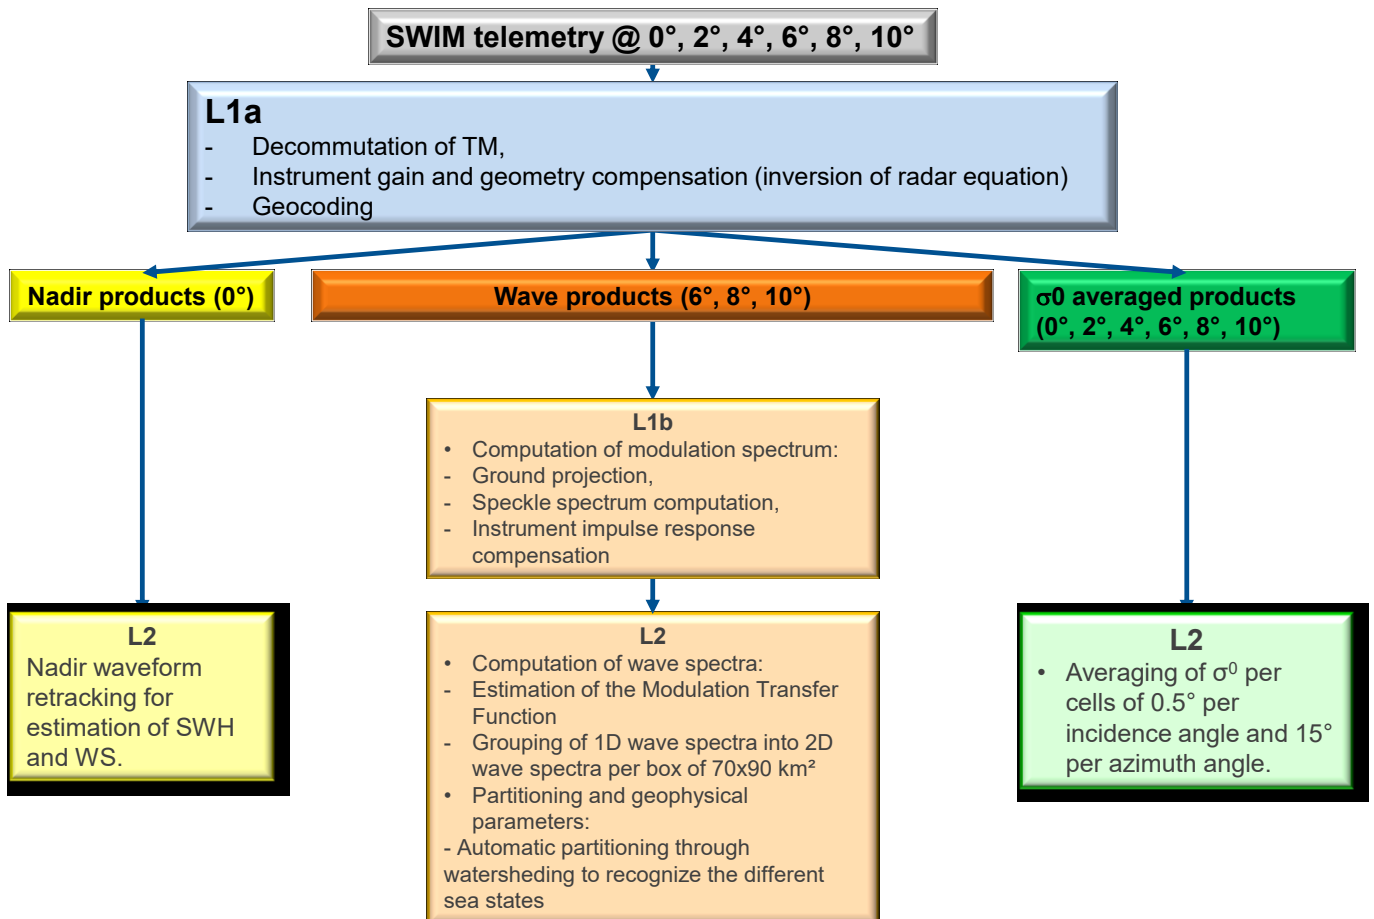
SWIM telemetry @ 0°, 2°, 4°, 6°, 8°, 10°

L1a
- Decommutation of TM,
- Instrument gain and geometry compensation (inversion of radar equation)
- Geocoding

Nadir products (0°)

Wave products (6°, 8°, 10°)

σ0 averaged products (0°, 2°, 4°, 6°, 8°, 10°)

L1b
• Computation of modulation spectrum:
- Ground projection,
- Speckle spectrum computation,
- Instrument impulse response compensation

L2
Nadir waveform retracking for estimation of SWH and WS.

L2
• Computation of wave spectra:
- Estimation of the Modulation Transfer Function
- Grouping of 1D wave spectra into 2D wave spectra per box of 70x90 km²
• Partitioning and geophysical parameters:
- Automatic partitioning through watersheding to recognize the different sea states

L2
• Averaging of $\sigma^0$ per cells of 0.5° per incidence angle and 15° per azimuth angle.